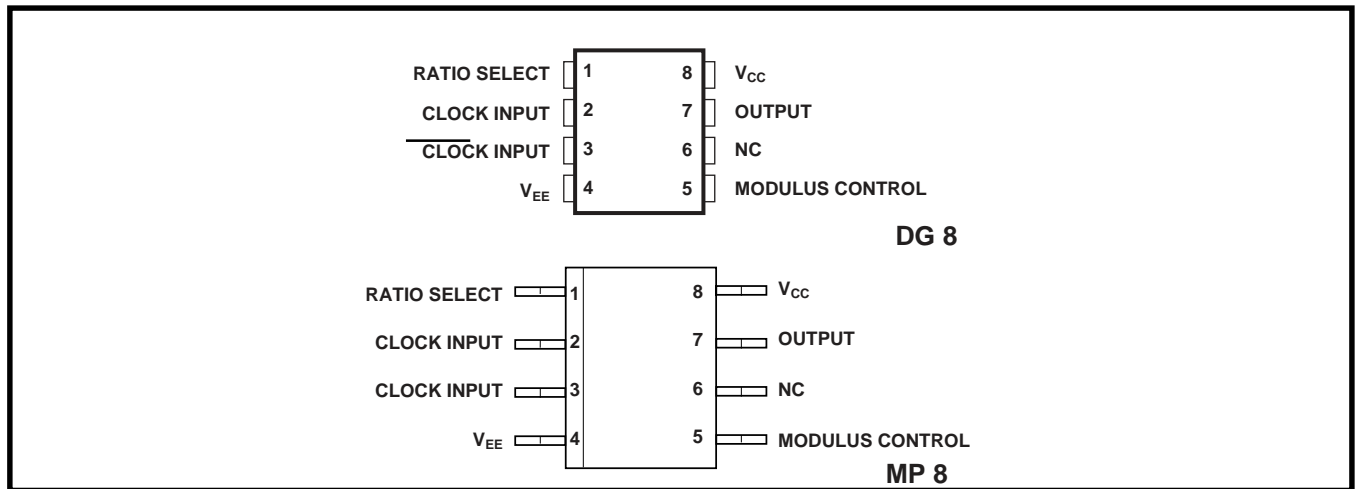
RATIO SELECT 1
CLOCK INPUT 2
$\overline{\text{CLOCK INPUT}}$ 3
$V_{EE}$ 4

8 $V_{CC}$
7 OUTPUT
6 NC
5 MODULUS CONTROL

DG 8

RATIO SELECT 1
CLOCK INPUT 2
CLOCK INPUT 3
$V_{EE}$ 4

8 $V_{CC}$
7 OUTPUT
6 NC
5 MODULUS CONTROL

MP 8